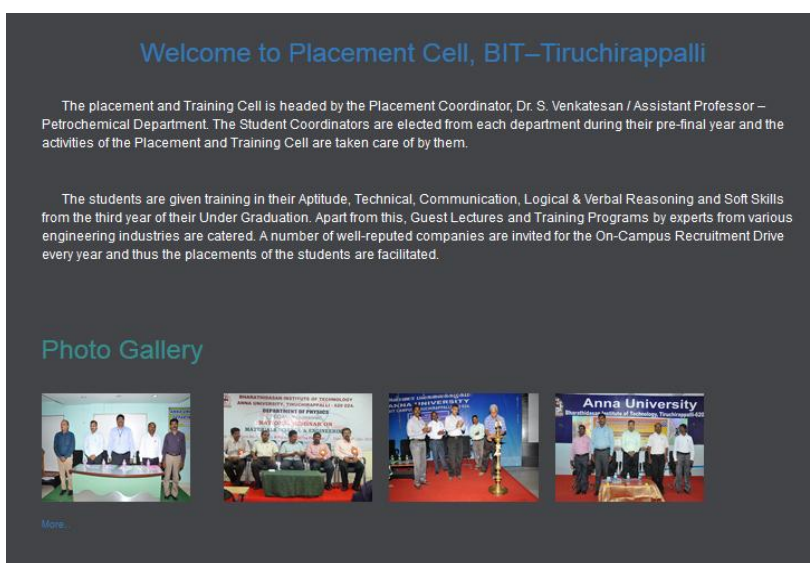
Welcome to Placement Cell, BIT–Tiruchirappalli

The placement and Training Cell is headed by the Placement Coordinator, Dr. S. Venkatesan / Assistant Professor – Petrochemical Department. The Student Coordinators are elected from each department during their pre-final year and the activities of the Placement and Training Cell are taken care of by them.

The students are given training in their Aptitude, Technical, Communication, Logical & Verbal Reasoning and Soft Skills from the third year of their Under Graduation. Apart from this, Guest Lectures and Training Programs by experts from various engineering industries are catered. A number of well-reputed companies are invited for the On-Campus Recruitment Drive every year and thus the placements of the students are facilitated.

Photo Gallery

BHARATHIDASAN INSTITUTE OF TECHNOLOGY
ANNA UNIVERSITY, TIRUCHIRAPPALLI
DEPARTMENT OF PHYSICS
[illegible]

ANNA UNIVERSITY
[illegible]

Anna University
Bharathidasan Institute of Technology, Tiruchirappalli

More...